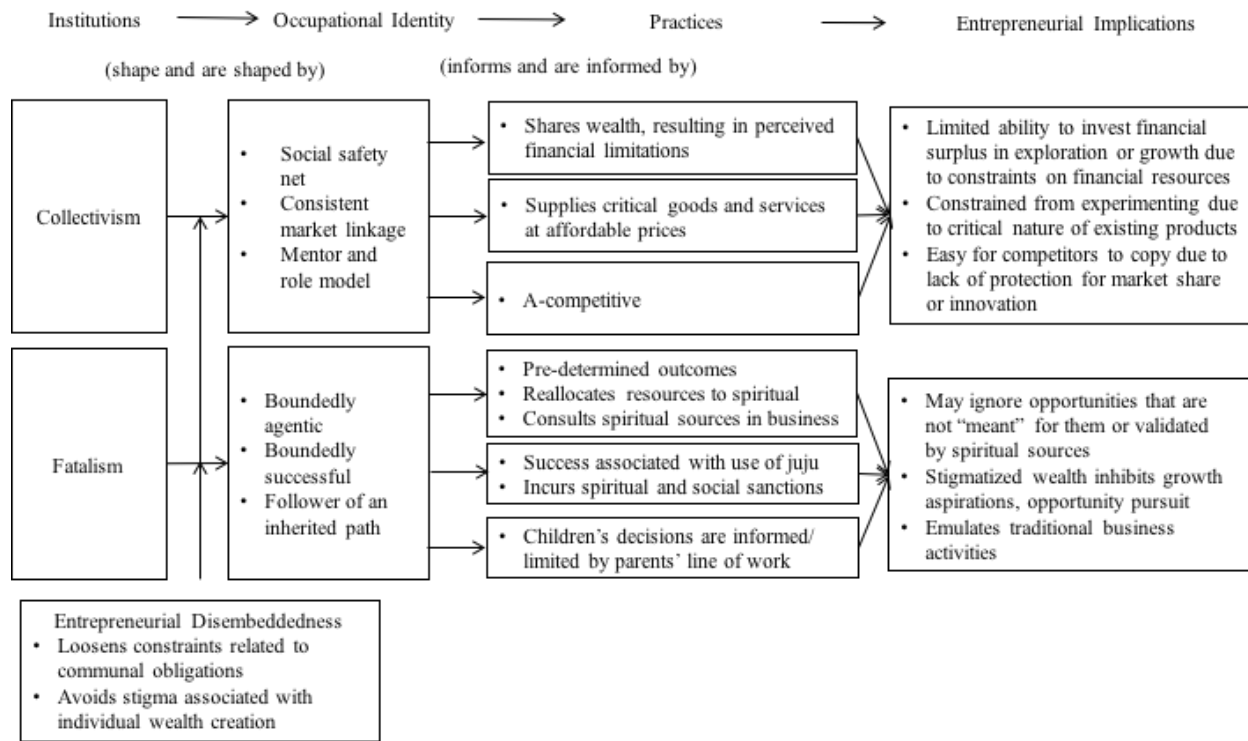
Institutions → Occupational Identity → Practices → Entrepreneurial Implications

(shape and are shaped by)

(informs and are informed by)

Collectivism

• Social safety net
• Consistent market linkage
• Mentor and role model

• Shares wealth, resulting in perceived financial limitations

• Supplies critical goods and services at affordable prices

• A-competitive

• Limited ability to invest financial surplus in exploration or growth due to constraints on financial resources
• Constrained from experimenting due to critical nature of existing products
• Easy for competitors to copy due to lack of protection for market share or innovation

Fatalism

• Boundedly agentic
• Boundedly successful
• Follower of an inherited path

• Pre-determined outcomes
• Reallocates resources to spiritual
• Consults spiritual sources in business

• Success associated with use of juju
• Incurs spiritual and social sanctions

• Children's decisions are informed/ limited by parents' line of work

• May ignore opportunities that are not "meant" for them or validated by spiritual sources
• Stigmatized wealth inhibits growth aspirations, opportunity pursuit
• Emulates traditional business activities

Entrepreneurial Disembeddedness
• Loosens constraints related to communal obligations
• Avoids stigma associated with individual wealth creation